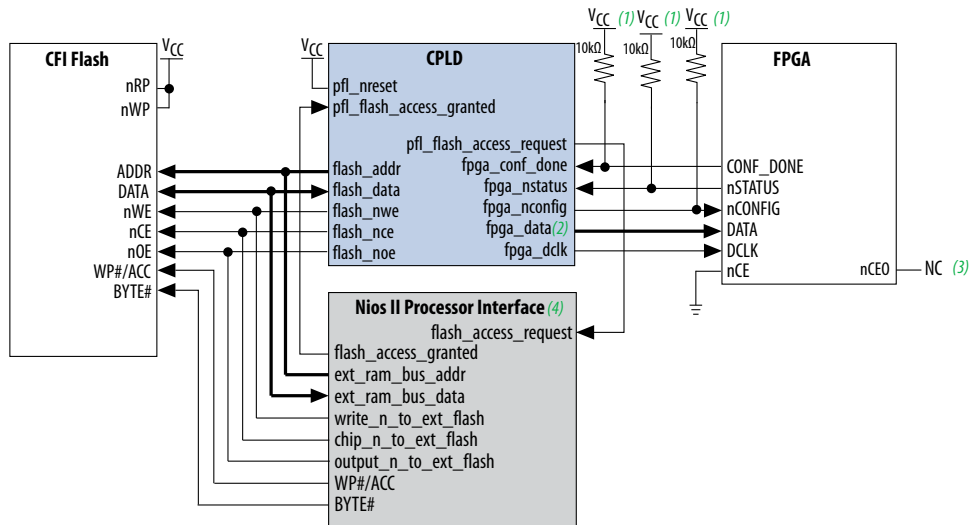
CFI Flash
$V_{CC}$
nRP
nWP
ADDR
DATA
nWE
nCE
nOE
WP#/ACC
BYTE#

$V_{CC}$
CPLD
pfl_nreset
pfl_flash_access_granted
pfl_flash_access_request
flash_addr
flash_data
flash_nwe
flash_nce
flash_noe
fpga_conf_done
fpga_nstatus
fpga_nconfig
fpga_data(2)
fpga_dclk

$V_{CC}$ (1) $V_{CC}$ (1) $V_{CC}$ (1)
10kΩ
10kΩ
10kΩ

FPGA
CONF_DONE
nSTATUS
nCONFIG
DATA
DCLK
nCE
nCEO
NC (3)

Nios II Processor Interface (4)
flash_access_request
flash_access_granted
ext_ram_bus_addr
ext_ram_bus_data
write_n_to_ext_flash
chip_n_to_ext_flash
output_n_to_ext_flash
WP#/ACC
BYTE#